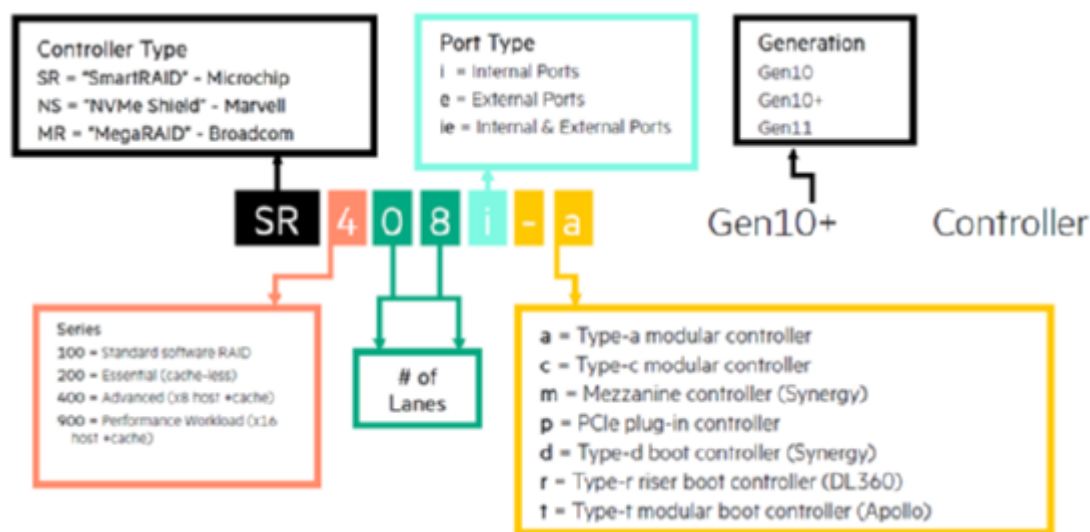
Controller Type
SR = "SmartRAID" - Microchip
NS = "NVMe Shield" - Marvell
MR = "MegaRAID" - Broadcom

Port Type
i = Internal Ports
e = External Ports
ie = Internal & External Ports

Generation
Gen10
Gen10+
Gen11

SR 4 0 8 i - a Gen10+ Controller

Series
100 = Standard software RAID
200 = Essential (cache-less)
400 = Advanced (x8 host +cache)
900 = Performance Workload (x16 host +cache)

# of Lanes

a = Type-a modular controller
c = Type-c modular controller
m = Mezzanine controller (Synergy)
p = PCIe plug-in controller
d = Type-d boot controller (Synergy)
r = Type-r riser boot controller (DL360)
t = Type-t modular boot controller (Apollo)